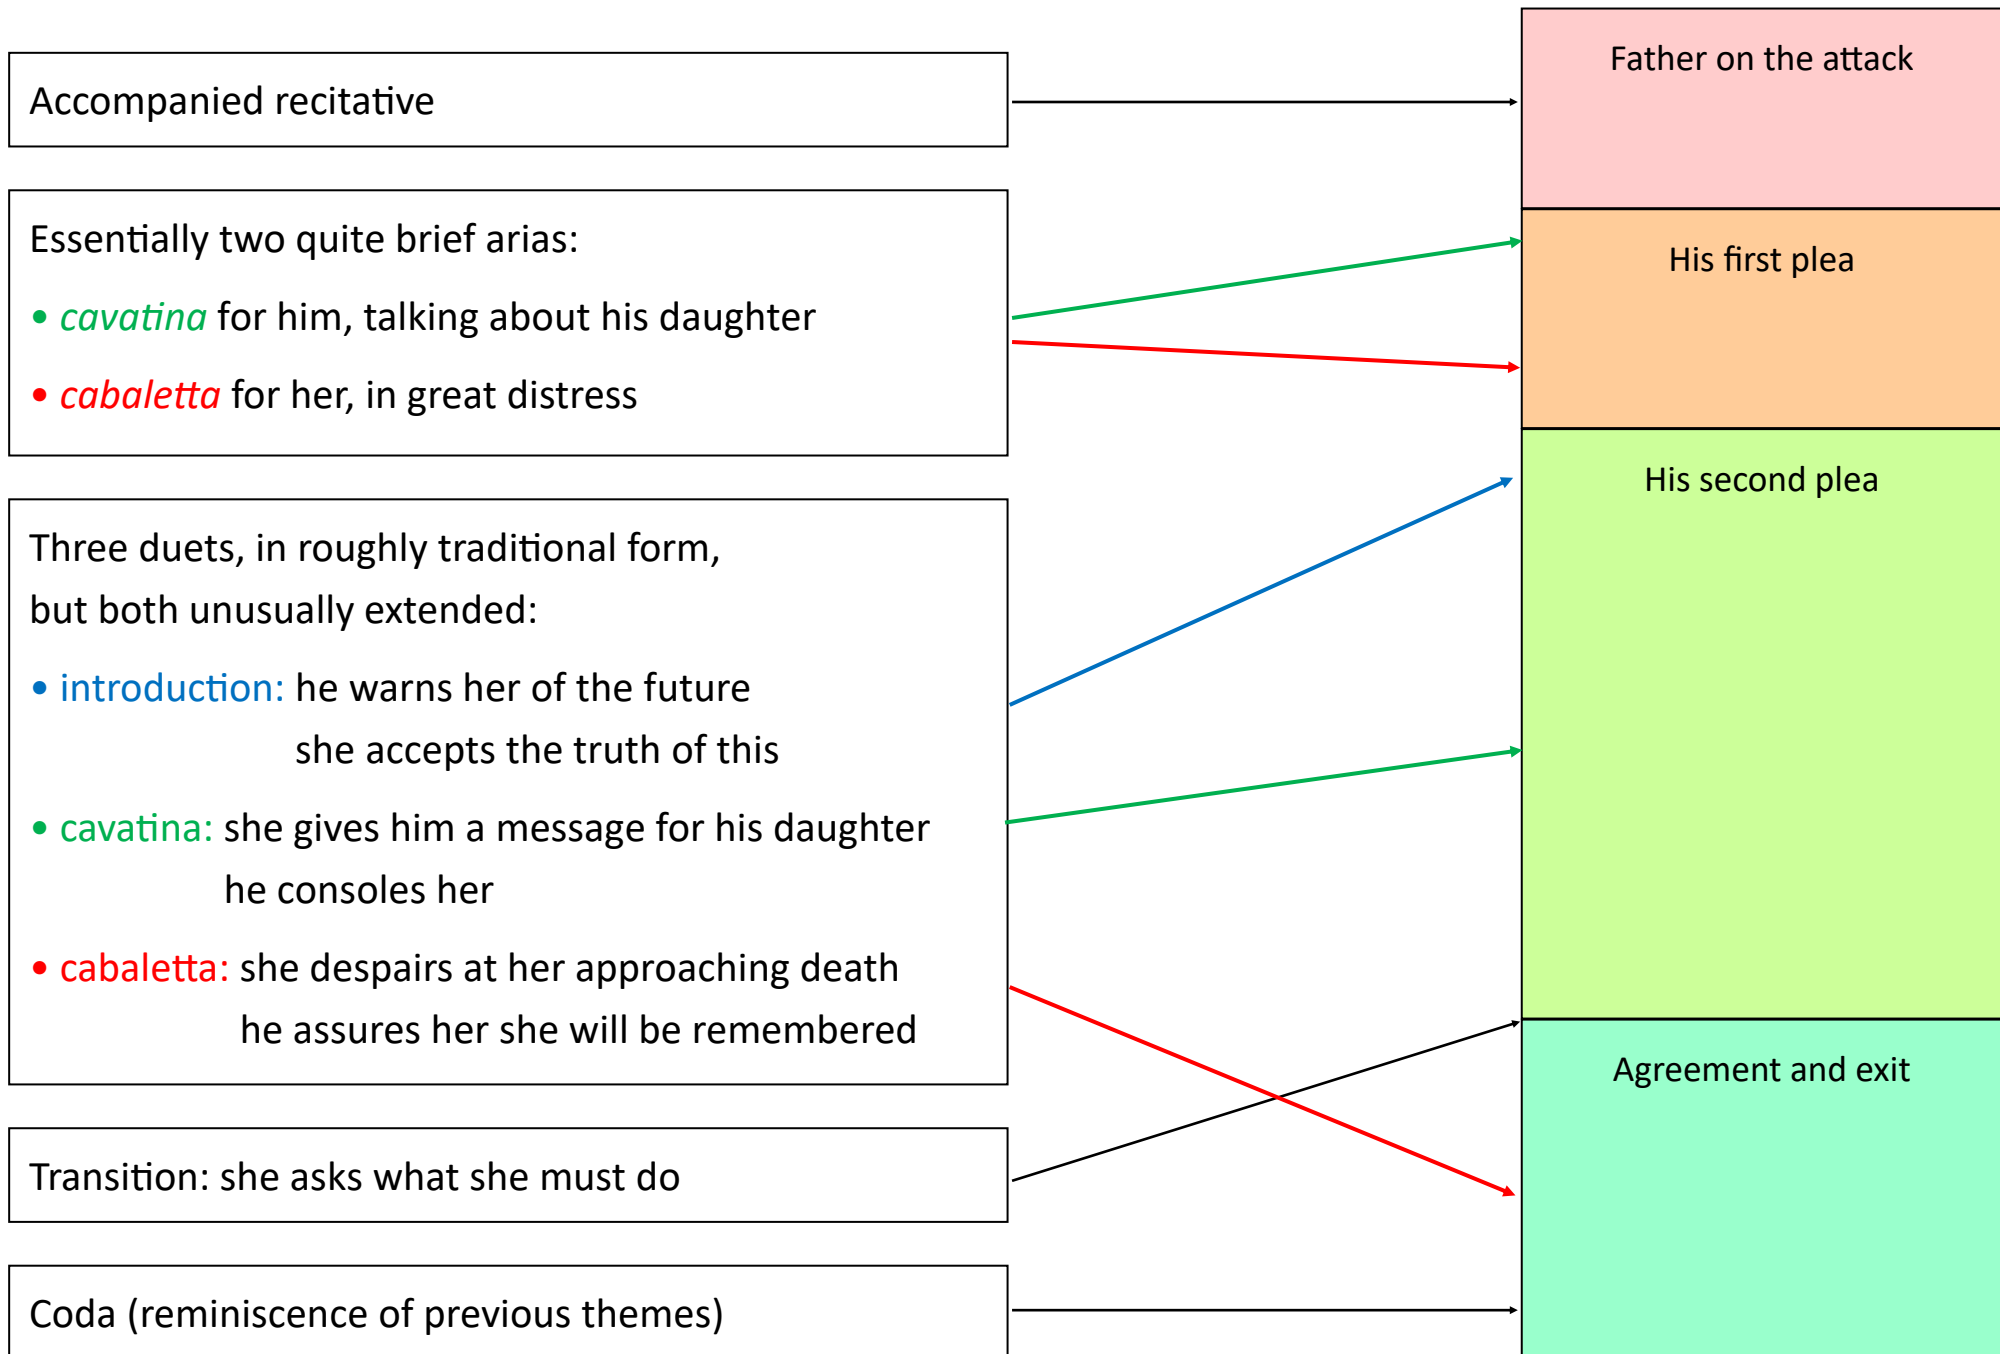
Accompanied recitative

Essentially two quite brief arias:

• cavatina for him, talking about his daughter

• cabaletta for her, in great distress

Three duets, in roughly traditional form, but both unusually extended:

• introduction: he warns her of the future
she accepts the truth of this

• cavatina: she gives him a message for his daughter
he consoles her

• cabaletta: she despairs at her approaching death
he assures her she will be remembered

Transition: she asks what she must do

Coda (reminiscence of previous themes)

Father on the attack

His first plea

His second plea

Agreement and exit